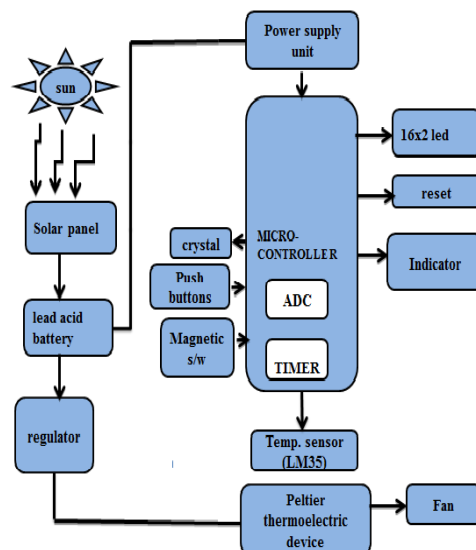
sun

Power supply unit

Solar panel

lead acid battery

regulator

crystal

Push buttons

Magnetic s/w

MICRO-CONTROLLER

ADC

TIMER

16x2 led

reset

Indicator

Temp. sensor (LM35)

Peltier thermoelectric device

Fan